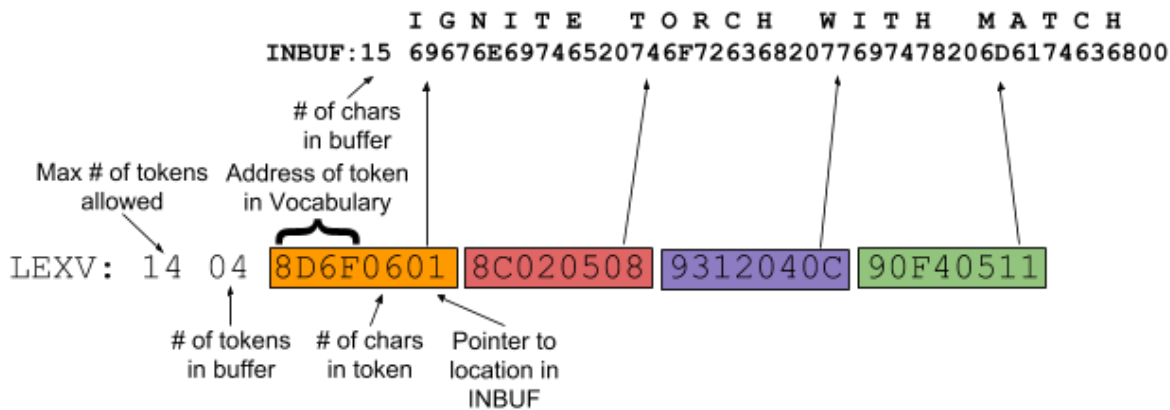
I G N I T E   T O R C H   W I T H   M A T C H
INBUF:15 69676E69746520746F72636820776974682066D174636800

# of chars in buffer

Max # of tokens allowed

Address of token in Vocabulary

LEXV: 14 04 8D6F0601 8C020508 9312040C 90F40511

# of tokens in buffer

# of chars in token

Pointer to location in INBUF